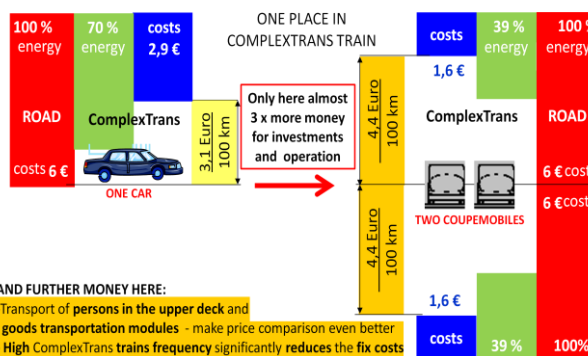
100 % energy

70 % energy

costs 2,9 €

ONE PLACE IN COMPLEXTRANS TRAIN

costs

39 % energy

100 energy

ROAD

ComplexTrans

costs 6 €

ONE CAR

3,1 Euro 100 km

Only here almost 3 x more money for investments and operation

1,6 €

4,4 Euro 100 km

ComplexTrans

ROAD

6 € cost

6 € cost

TWO COUPEMOBILES

4,4 Euro 100 km

1,6 €

costs

39 %

100%

AND FURTHER MONEY HERE:

Transport of persons in the upper deck and

goods transportation modules - make price comparison even better

High ComplexTrans trains frequency significantly reduces the fix costs